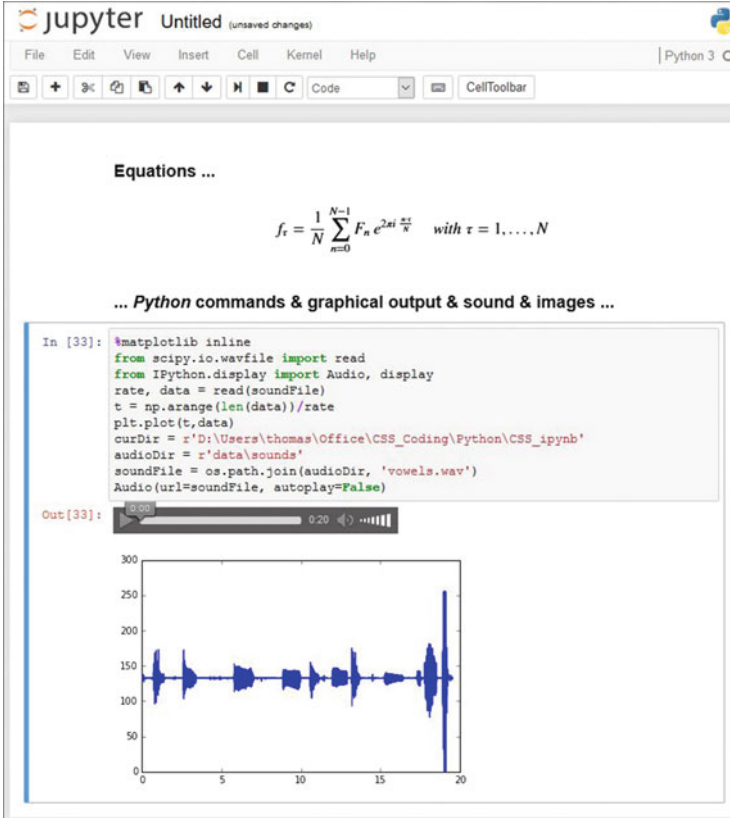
jupyter Untitled (unsaved changes)

File Edit View Insert Cell Kernel Help

Python 3

Code CellToolbar

Equations ...

$f_\tau = \frac{1}{N} \sum_{n=0}^{N-1} F_n \, e^{2\pi i \frac{n\tau}{N}} \quad with\ \tau = 1, \ldots, N$

... Python commands & graphical output & sound & images ...

In [33]: %matplotlib inline
from scipy.io.wavfile import read
from IPython.display import Audio, display
rate, data = read(soundFile)
t = np.arange(len(data))/rate
plt.plot(t,data)
curDir = r'D:\Users\thomas\Office\CSS_Coding\Python\CSS_ipynb'
audioDir = r'data\sounds'
soundFile = os.path.join(audioDir, 'vowels.wav')
Audio(url=soundFile, autoplay=False)

Out[33]: 0:00 0:20

300
250
200
150
100
50
0
0 5 10 15 20